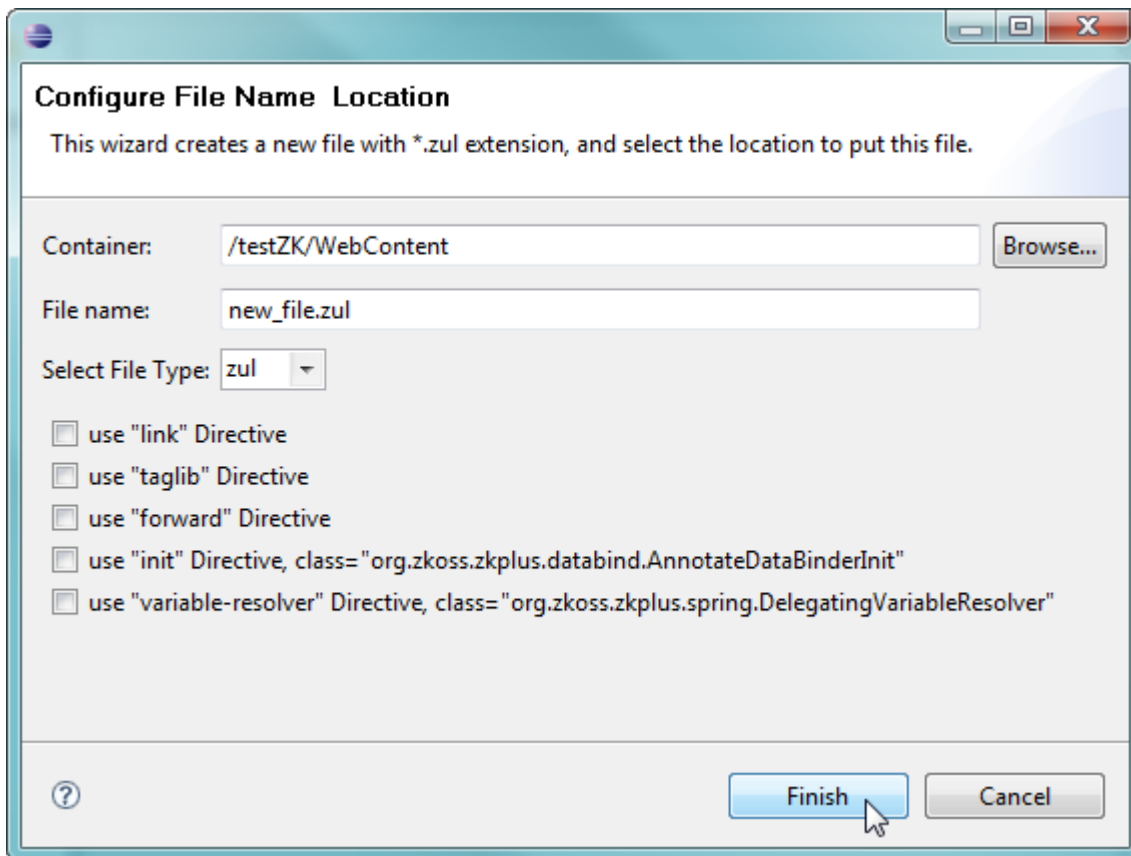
Configure File Name  Location

This wizard creates a new file with *.zul extension, and select the location to put this file.

Container: /testZK/WebContent Browse...

File name: new_file.zul

Select File Type: zul

use "link" Directive

use "taglib" Directive

use "forward" Directive

use "init" Directive, class="org.zkoss.zkplus.databind.AnnotateDataBinderInit"

use "variable-resolver" Directive, class="org.zkoss.zkplus.spring.DelegatingVariableResolver"

?

Finish

Cancel